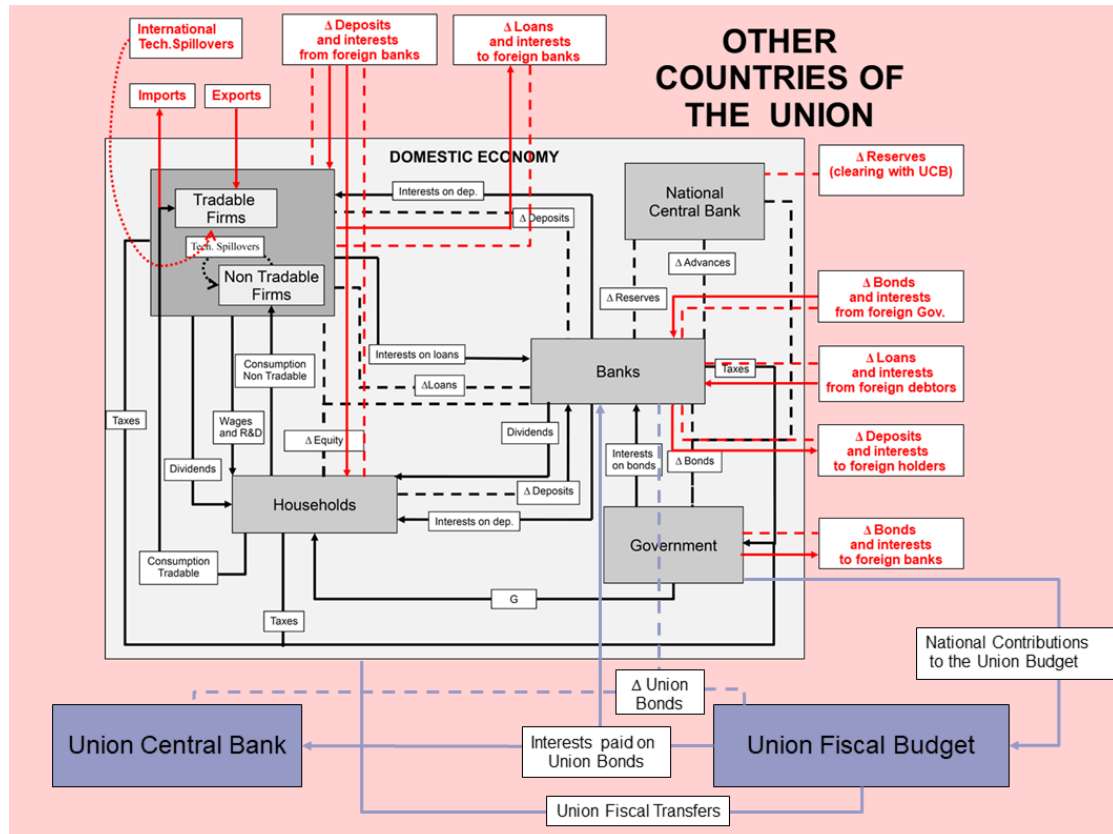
International Tech.Spillovers

Δ Deposits and interests from foreign banks

Δ Loans and interests to foreign banks

OTHER COUNTRIES OF THE UNION

Imports

Exports

DOMESTIC ECONOMY

Tradable Firms

Tech. Spillovers

Non Tradable Firms

Interests on dep.

Δ Deposits

National Central Bank

Δ Reserves (clearing with UCB)

Δ Advances

Δ Reserves

Δ Bonds and interests from foreign Gov.

Consumption Non Tradable

Interests on loans

Banks

ΔLoans

Taxes

Δ Loans and interests from foreign debtors

Taxes

Wages and R&D

Δ Equity

Dividends

Interests on bonds

Δ Bonds

Δ Deposits and interests to foreign holders

Dividends

Households

Δ Deposits

Interests on dep.

Government

Δ Bonds and interests to foreign banks

Consumption Tradable

G

Taxes

National Contributions to the Union Budget

Δ Union Bonds

Union Central Bank

Interests paid on Union Bonds

Union Fiscal Budget

Union Fiscal Transfers